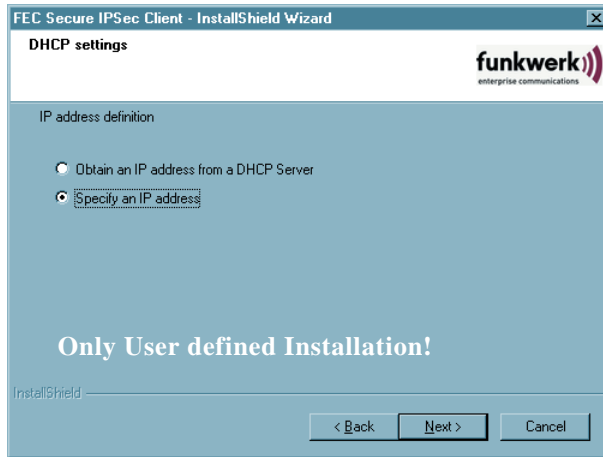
FEC Secure IPSec Client - InstallShield Wizard
×
DHCP settings
funkwerk
enterprise communications

IP address definition

Obtain an IP address from a DHCP Server
Specify an IP address

Only User defined Installation!

InstallShield
< Back
Next >
Cancel